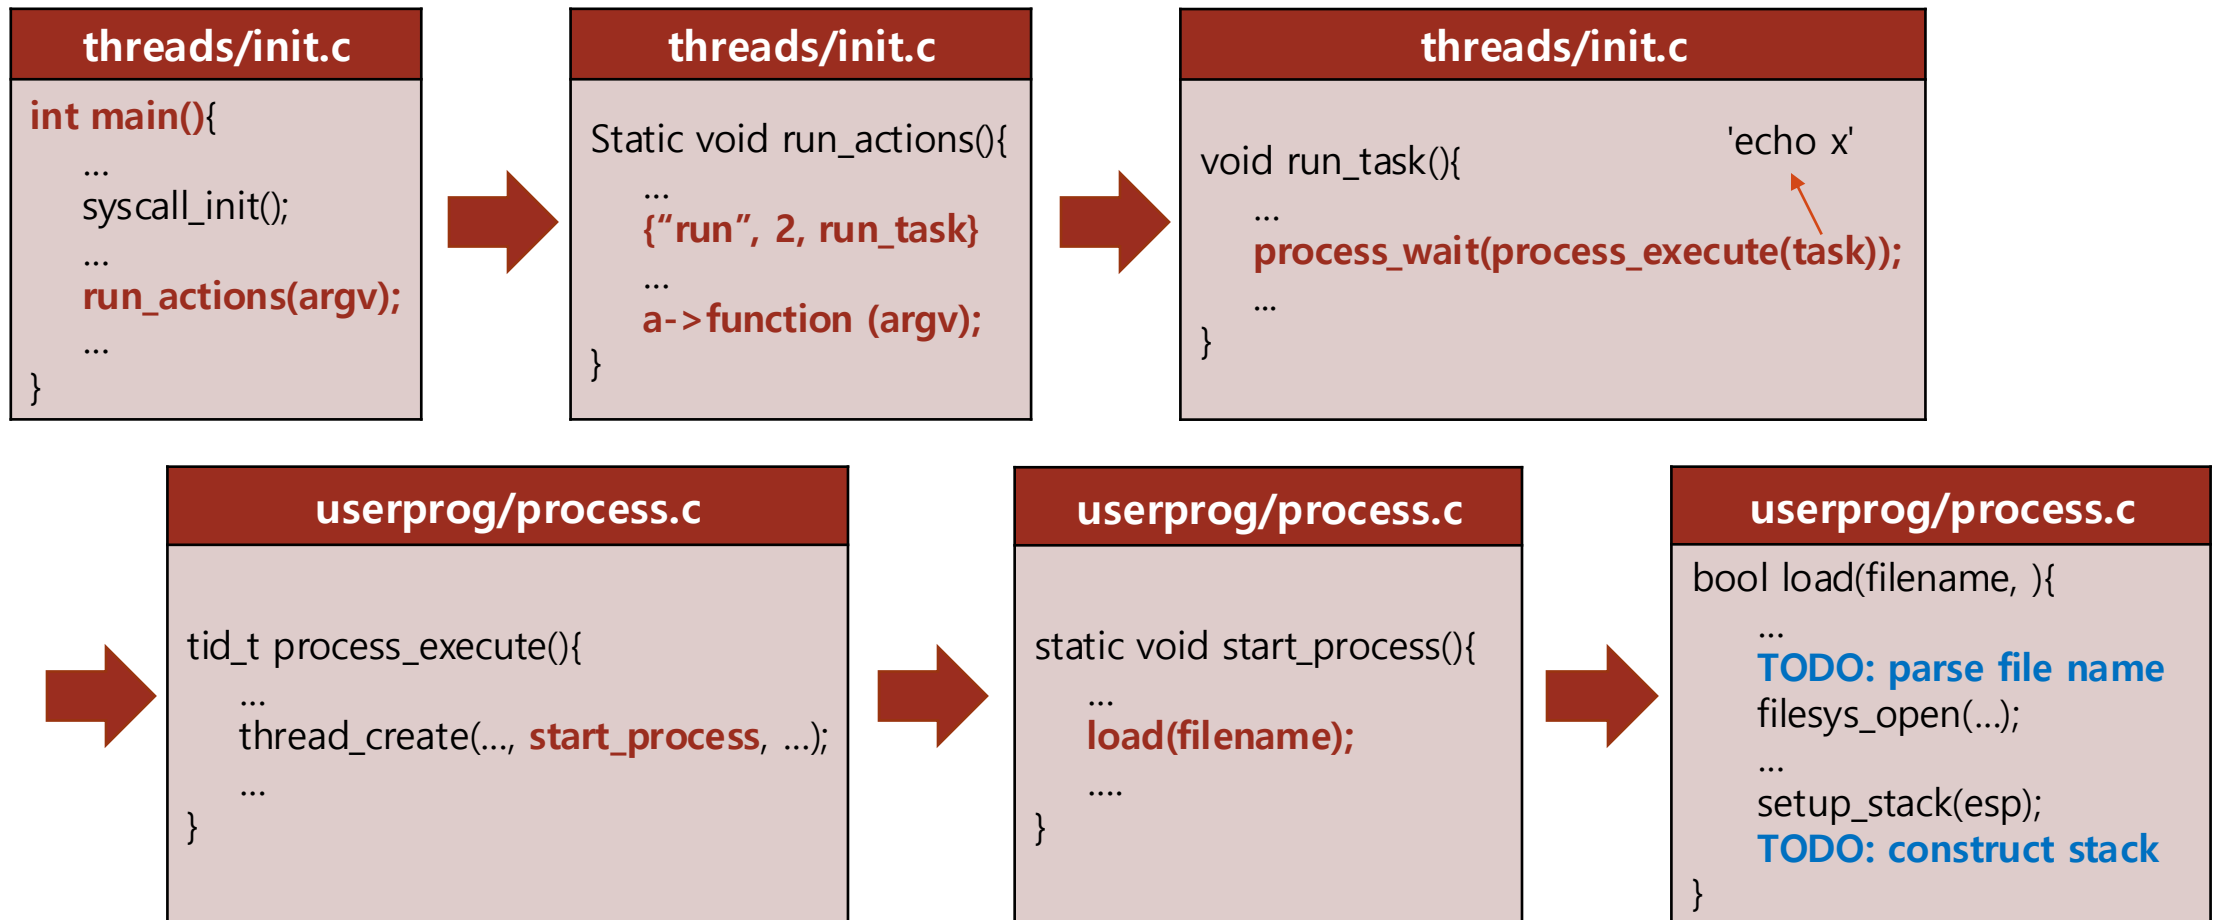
threads/init.c

int main(){
…
syscall_init();
…
run_actions(argv);
…
}

threads/init.c

Static void run_actions(){
…
{“run”, 2, run_task}
…
a->function (argv);
}

threads/init.c

void run_task(){
…
process_wait(process_execute(task));
…
}

'echo x'

userprog/process.c

tid_t process_execute(){
…
thread_create(…, start_process, …);
…
}

userprog/process.c

static void start_process(){
…
load(filename);
….
}

userprog/process.c

bool load(filename, ){
…
TODO: parse file name
filesys_open(…);
…
setup_stack(esp);
TODO: construct stack
}